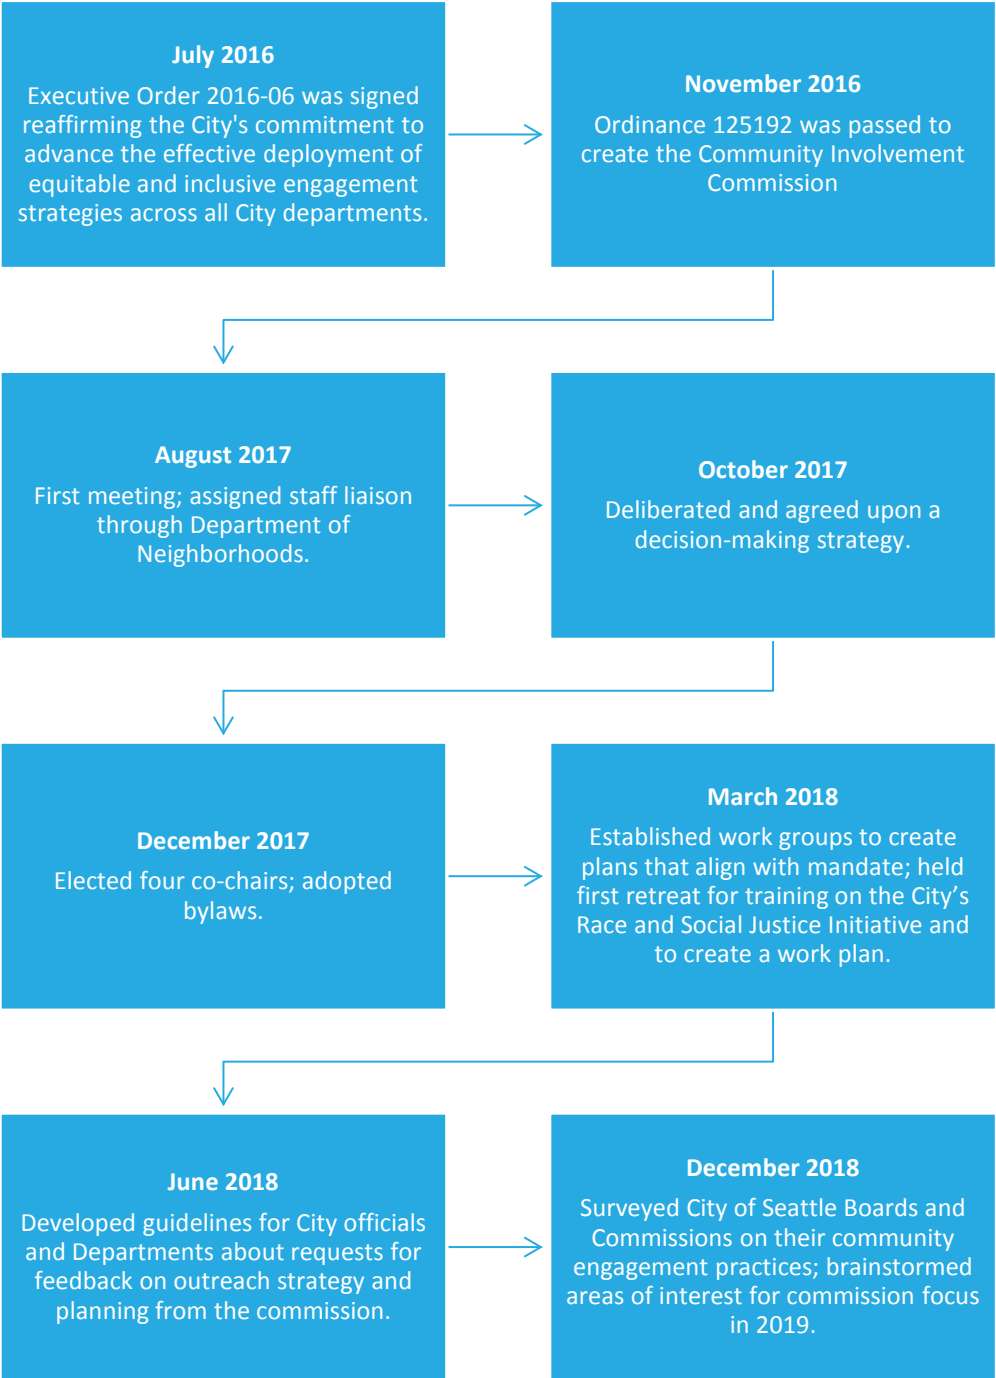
July 2016

Executive Order 2016-06 was signed reaffirming the City's commitment to advance the effective deployment of equitable and inclusive engagement strategies across all City departments.

November 2016

Ordinance 125192 was passed to create the Community Involvement Commission

August 2017

First meeting; assigned staff liaison through Department of Neighborhoods.

October 2017

Deliberated and agreed upon a decision-making strategy.

December 2017

Elected four co-chairs; adopted bylaws.

March 2018

Established work groups to create plans that align with mandate; held first retreat for training on the City’s Race and Social Justice Initiative and to create a work plan.

June 2018

Developed guidelines for City officials and Departments about requests for feedback on outreach strategy and planning from the commission.

December 2018

Surveyed City of Seattle Boards and Commissions on their community engagement practices; brainstormed areas of interest for commission focus in 2019.